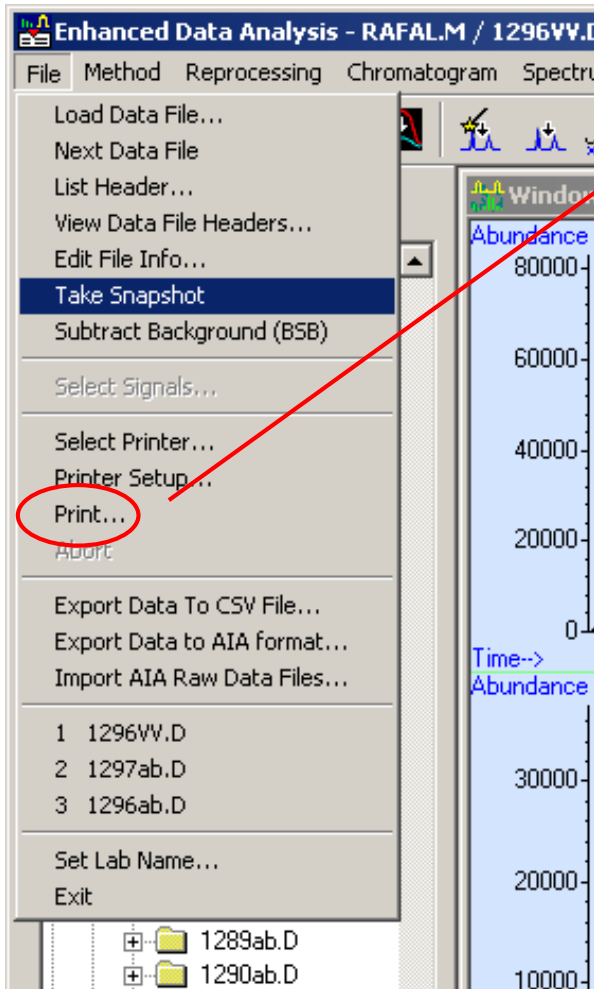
Enhanced Data Analysis - RAFAL.M / 1296VV.D

File Method Reprocessing Chromatogram Spectru

Load Data File...
Next Data File
List Header...
View Data File Headers...
Edit File Info...
Take Snapshot
Subtract Background (BSB)

Select Signals...

Select Printer...
Printer Setup...
Print...
Abort

Export Data To CSV File...
Export Data to AIA format...
Import AIA Raw Data Files...

1 1296VV.D
2 1297ab.D
3 1296ab.D

Set Lab Name...
Exit

1289ab.D
1290ab.D

Windo

Abundance
80000
60000
40000
20000
0
Time-->
Abundance
30000
20000
10000